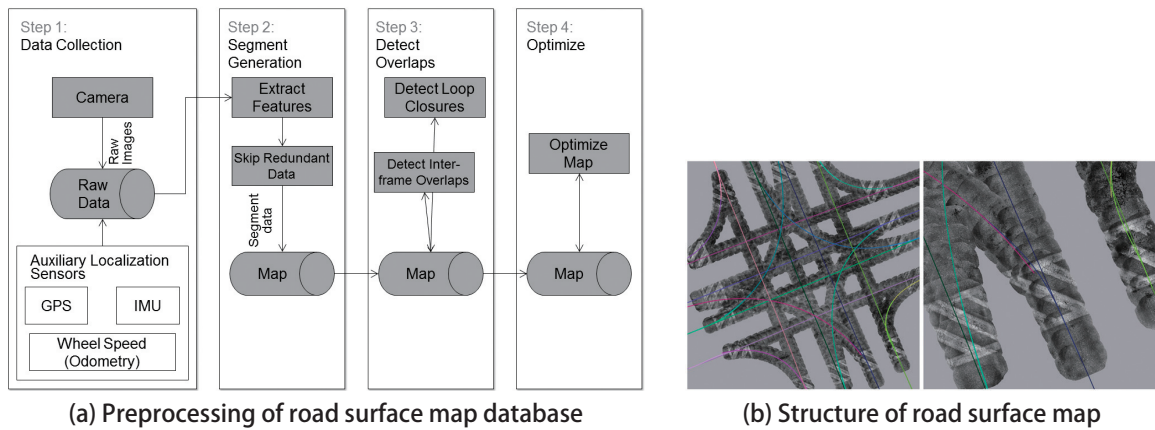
Step 1:
Data Collection

Camera

Raw Images

Raw Data

Auxiliary Localization Sensors

GPS

IMU

Wheel Speed (Odometry)

Step 2:
Segment Generation

Extract Features

Skip Redundant Data

Segment data

Map

Step 3:
Detect Overlaps

Detect Loop Closures

Detect Interframe Overlaps

Map

Step 4:
Optimize

Optimize Map

Map

(a) Preprocessing of road surface map database

(b) Structure of road surface map